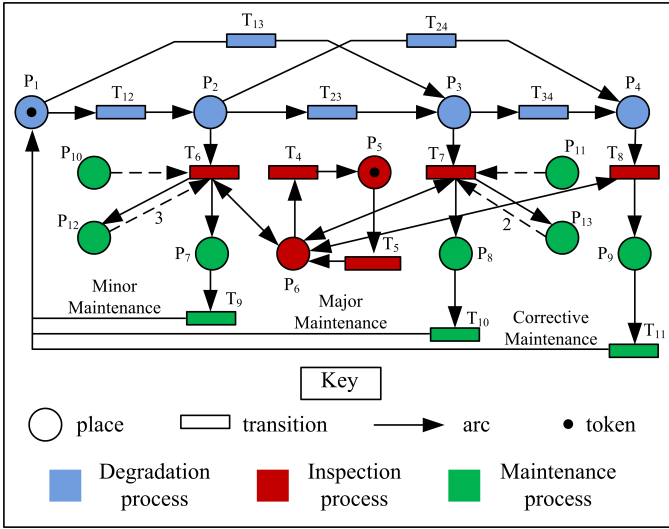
$T_{13}$ $T_{24}$

$P_1$ $T_{12}$ $P_2$ $T_{23}$ $P_3$ $T_{34}$ $P_4$

$P_{10}$ $T_6$ $T_4$ $P_5$ $T_7$ $P_{11}$ $T_8$

$P_{12}$ 3 $P_7$ $P_6$ $T_5$ $P_8$ 2 $P_{13}$ $P_9$

Minor Maintenance $T_9$

Major Maintenance $T_{10}$

Corrective Maintenance $T_{11}$

Key

place transition arc token

Degradation process

Inspection process

Maintenance process